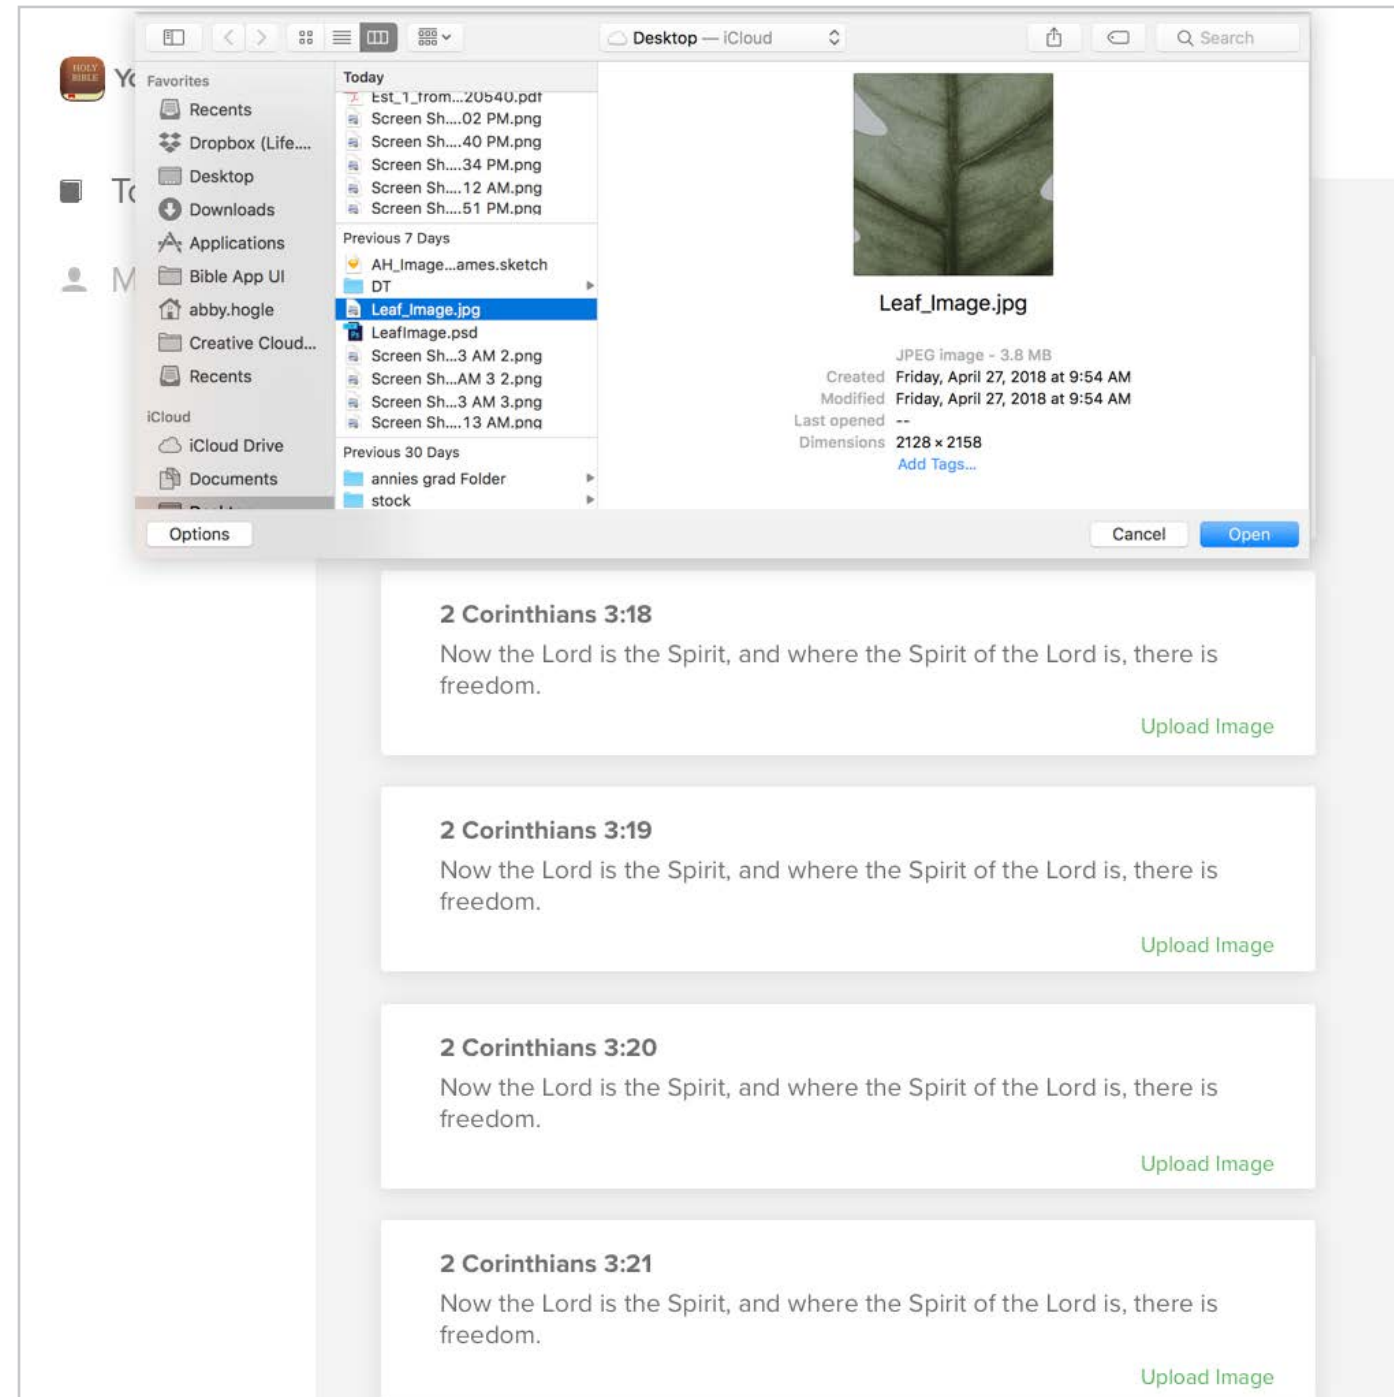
Desktop — iCloud

Search

Yo

To

M

Favorites
Recents
Dropbox (Life....
Desktop
Downloads
Applications
Bible App UI
abby.hogle
Creative Cloud...
Recents

iCloud
iCloud Drive
Documents

Today
Est_1_from...20540.pdf
Screen Sh....02 PM.png
Screen Sh....40 PM.png
Screen Sh....34 PM.png
Screen Sh....12 AM.png
Screen Sh....51 PM.png

Previous 7 Days
AH_Image...ames.sketch
DT
Leaf_Image.jpg
LeafImage.psd
Screen Sh...3 AM 2.png
Screen Sh...AM 3 2.png
Screen Sh...3 AM 3.png
Screen Sh....13 AM.png

Previous 30 Days
annies grad Folder
stock

Leaf_Image.jpg

JPEG image - 3.8 MB
Created Friday, April 27, 2018 at 9:54 AM
Modified Friday, April 27, 2018 at 9:54 AM
Last opened --
Dimensions 2128 × 2158
Add Tags...

Options

Cancel

Open

2 Corinthians 3:18

Now the Lord is the Spirit, and where the Spirit of the Lord is, there is freedom.

Upload Image

2 Corinthians 3:19

Now the Lord is the Spirit, and where the Spirit of the Lord is, there is freedom.

Upload Image

2 Corinthians 3:20

Now the Lord is the Spirit, and where the Spirit of the Lord is, there is freedom.

Upload Image

2 Corinthians 3:21

Now the Lord is the Spirit, and where the Spirit of the Lord is, there is freedom.

Upload Image